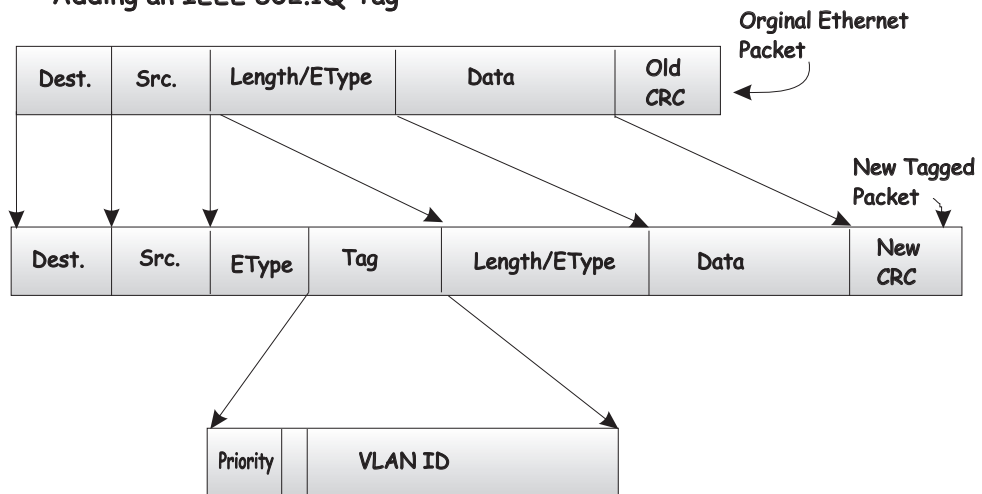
Adding an IEEE 802.1Q Tag

Orginal Ethernet Packet

| Dest. | Src. | Length/EType | Data | Old CRC |
|---|---|---|---|---|

New Tagged Packet

| Dest. | Src. | EType | Tag | Length/EType | Data | New CRC |
|---|---|---|---|---|---|---|

| Priority | | VLAN ID |
|---|---|---|